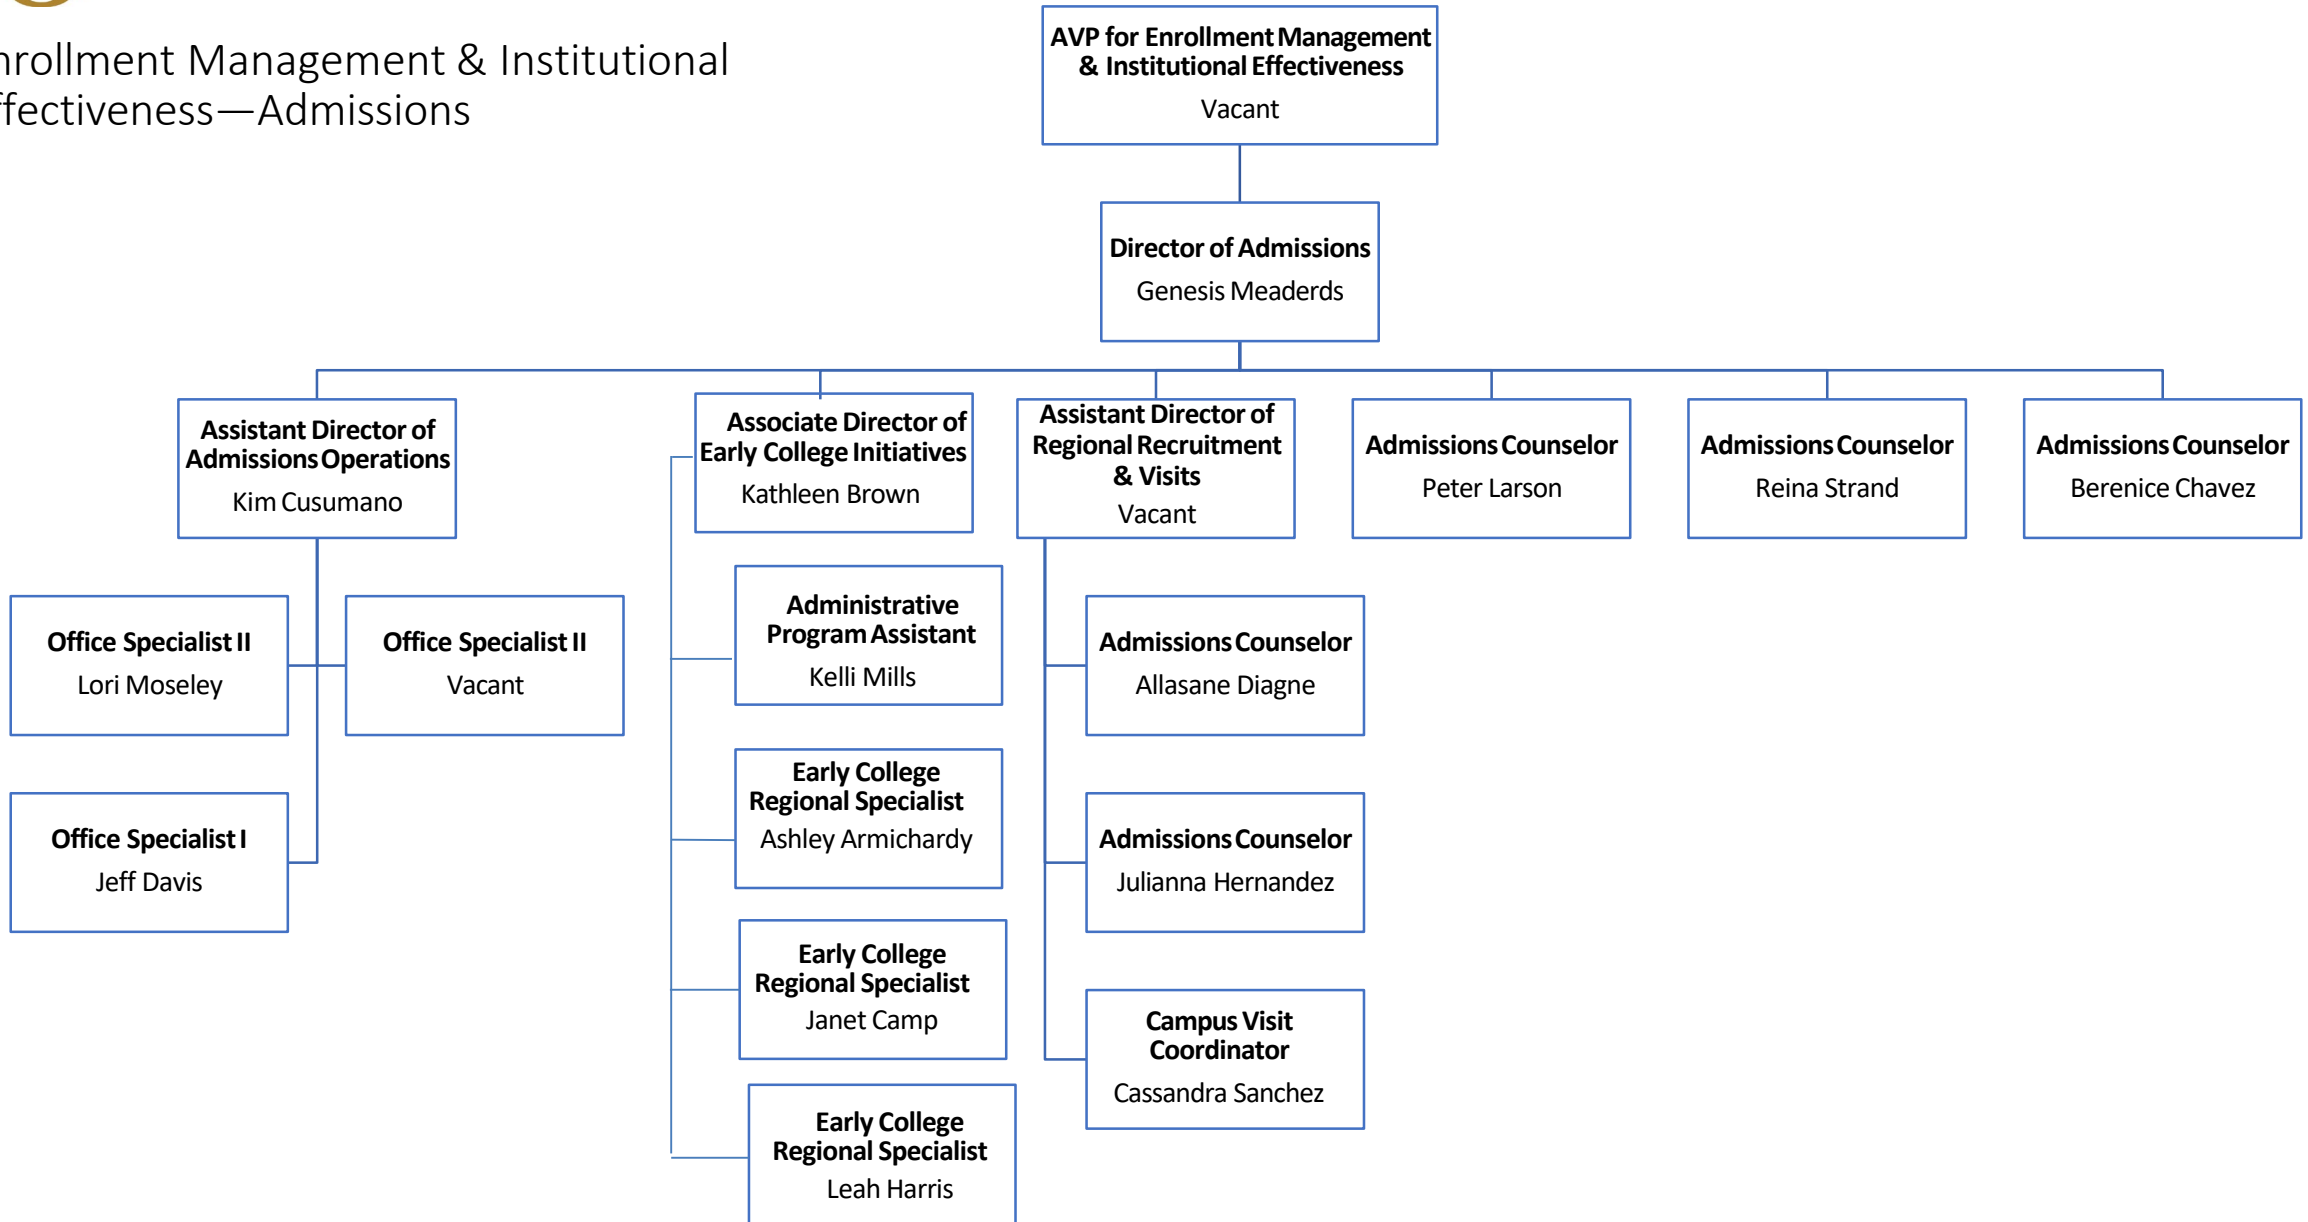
nrollment Management & Institutional ffectiveness—Admissions

AVP for Enrollment Management & Institutional Effectiveness
Vacant

Director of Admissions
Genesis Meaderds

Assistant Director of Admissions Operations
Kim Cusumano

Office Specialist II
Lori Moseley

Office Specialist II
Vacant

Office Specialist I
Jeff Davis

Associate Director of Early College Initiatives
Kathleen Brown

Administrative Program Assistant
Kelli Mills

Early College Regional Specialist
Ashley Armichardy

Early College Regional Specialist
Janet Camp

Early College Regional Specialist
Leah Harris

Assistant Director of Regional Recruitment & Visits
Vacant

Admissions Counselor
Allasane Diagne

Admissions Counselor
Julianna Hernandez

Campus Visit Coordinator
Cassandra Sanchez

Admissions Counselor
Peter Larson

Admissions Counselor
Reina Strand

Admissions Counselor
Berenice Chavez